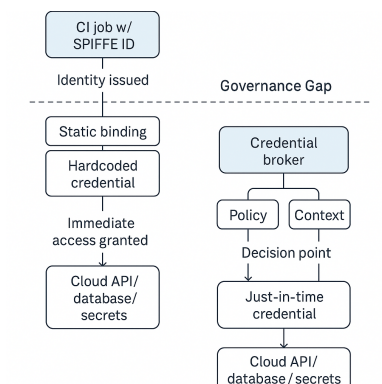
CI job w/
SPIFFE ID

Identity issued

Governance Gap

Static binding

Hardcoded
credential

Immediate
access granted

Cloud API/
database/
secrets

Credential
broker

Policy

Context

Decision point

Just-in-time
credential

Cloud API/
database / secrets